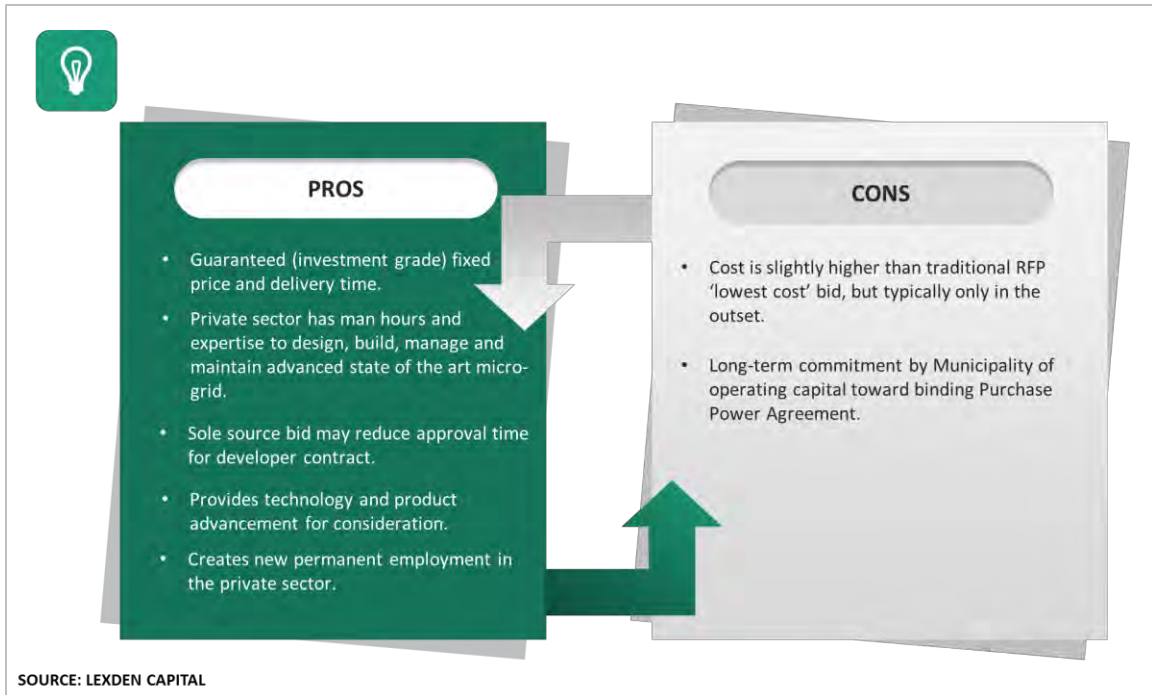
PROS

- Guaranteed (investment grade) fixed price and delivery time.
- Private sector has man hours and expertise to design, build, manage and maintain advanced state of the art micro-grid.
- Sole source bid may reduce approval time for developer contract.
- Provides technology and product advancement for consideration.
- Creates new permanent employment in the private sector.

CONS

- Cost is slightly higher than traditional RFP 'lowest cost' bid, but typically only in the outset.
- Long-term commitment by Municipality of operating capital toward binding Purchase Power Agreement.

SOURCE: LEXDEN CAPITAL